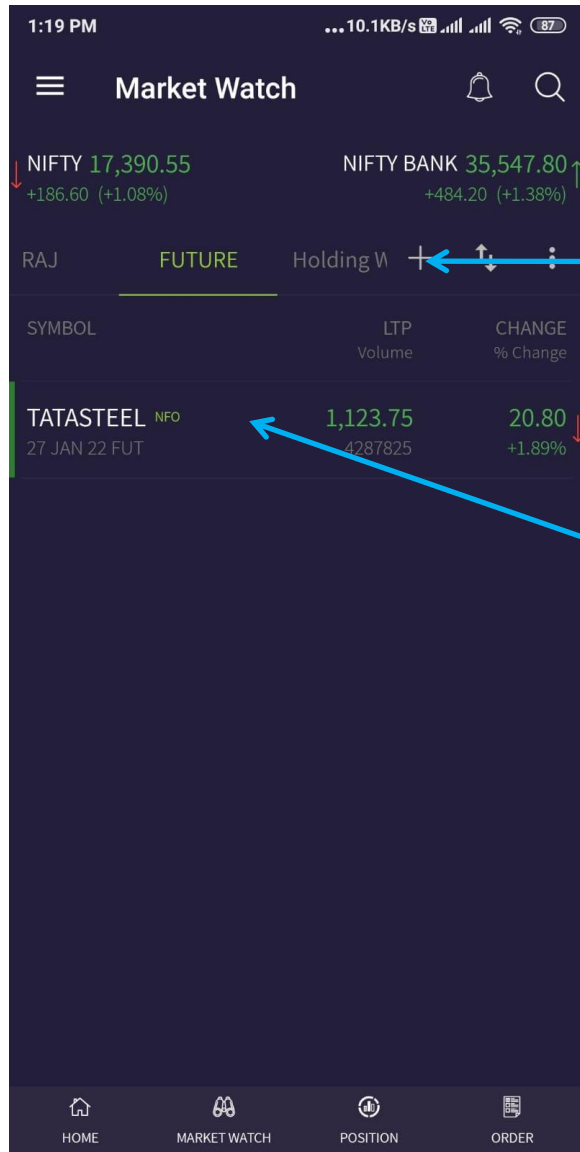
1:19 PM ...10.1KB/s 87

Market Watch

NIFTY 17,390.55
+186.60 (+1.08%)

NIFTY BANK 35,547.80
+484.20 (+1.38%)

RAJ FUTURE Holding W

SYMBOL

LTP
Volume

CHANGE
% Change

TATASTEEL NFO
27 JAN 22 FUT

1,123.75
4287825

20.80
+1.89%

HOME MARKET WATCH POSITION ORDER